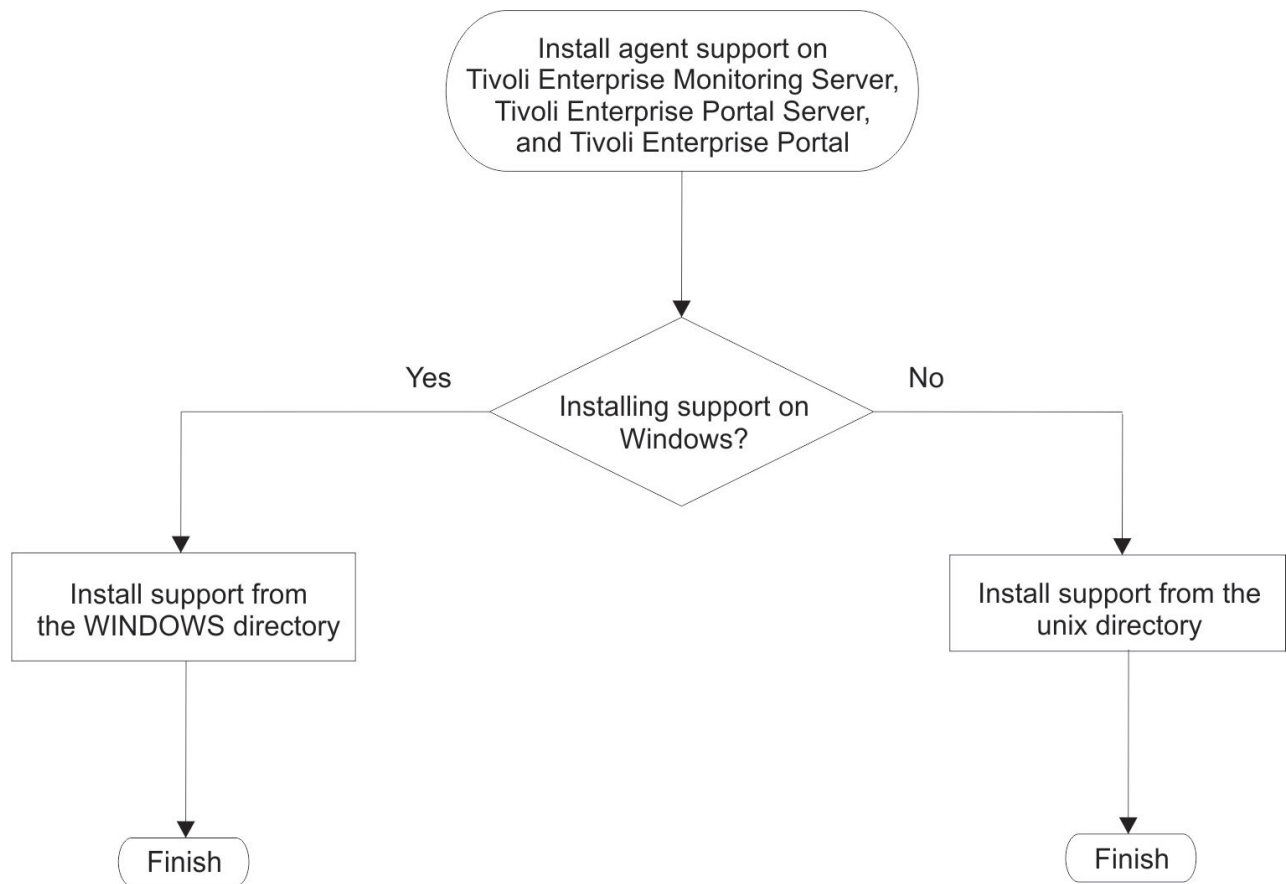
Install agent support on Tivoli Enterprise Monitoring Server, Tivoli Enterprise Portal Server, and Tivoli Enterprise Portal

Yes

Installing support on Windows?

No

Install support from the WINDOWS directory

Install support from the unix directory

Finish

Finish